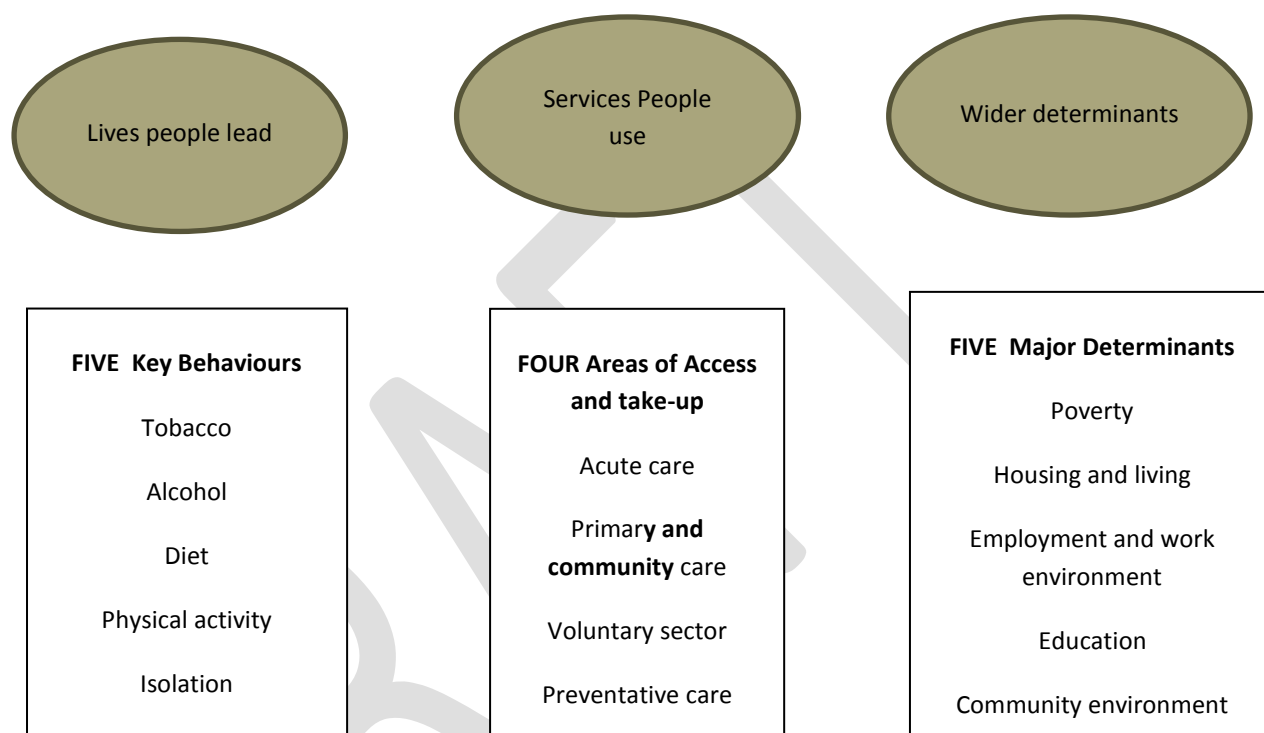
Lives people lead

Services People use

Wider determinants

FIVE Key Behaviours

Tobacco

Alcohol

Diet

Physical activity

Isolation

FOUR Areas of Access and take-up

Acute care

Primary and community care

Voluntary sector

Preventative care

FIVE Major Determinants

Poverty

Housing and living

Employment and work environment

Education

Community environment